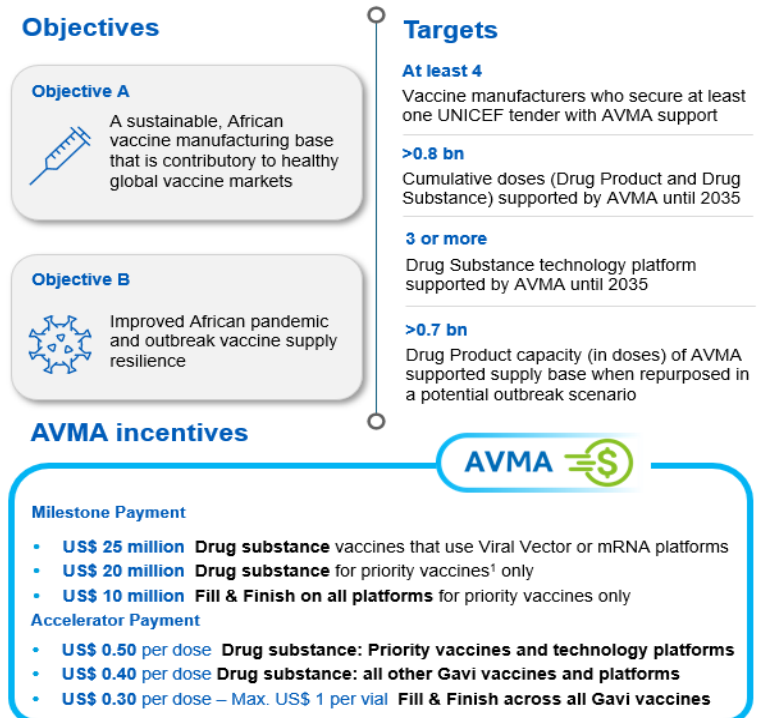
Objectives

Objective A

A sustainable, African vaccine manufacturing base that is contributory to healthy global vaccine markets

Objective B

Improved African pandemic and outbreak vaccine supply resilience

Targets

At least 4

Vaccine manufacturers who secure at least one UNICEF tender with AVMA support

>0.8 bn

Cumulative doses (Drug Product and Drug Substance) supported by AVMA until 2035

3 or more

Drug Substance technology platform supported by AVMA until 2035

>0.7 bn

Drug Product capacity (in doses) of AVMA supported supply base when repurposed in a potential outbreak scenario

AVMA incentives

AVMA

Milestone Payment

• US$ 25 million Drug substance vaccines that use Viral Vector or mRNA platforms
• US$ 20 million Drug substance for priority vaccines$^1$ only
• US$ 10 million Fill & Finish on all platforms for priority vaccines only

Accelerator Payment

• US$ 0.50 per dose Drug substance: Priority vaccines and technology platforms
• US$ 0.40 per dose Drug substance: all other Gavi vaccines and platforms
• US$ 0.30 per dose – Max. US$ 1 per vial Fill & Finish across all Gavi vaccines